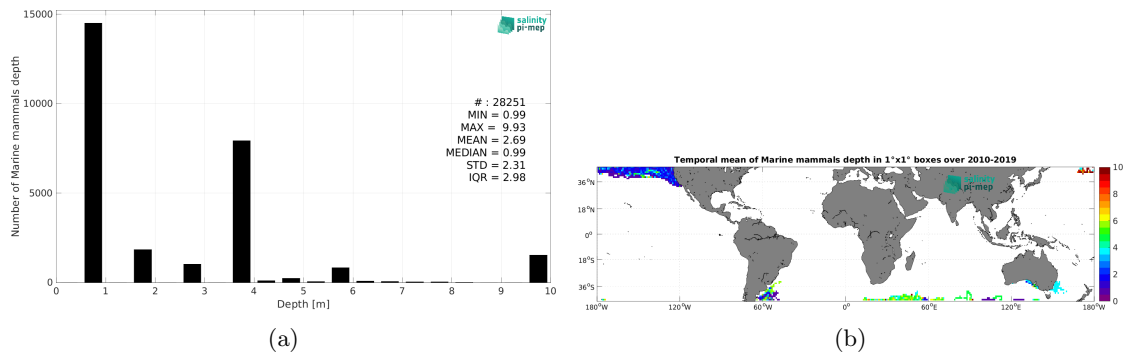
15000
10000
5000
0
Number of Marine mammals depth
0 1 2 3 4 5 6 7 8 9 10
Depth [m]
salinity pi-mep
# : 28251
MIN = 0.99
MAX = 9.93
MEAN = 2.69
MEDIAN = 0.99
STD = 2.31
IQR = 2.98
(a)

Temporal mean of Marine mammals depth in 1°x1° boxes over 2010-2019
salinity pi-mep
36°N
18°N
0°
18°S
36°S
180°W 120°W 60°W 0° 60°E 120°E 180°W
10
8
6
4
2
0
(b)